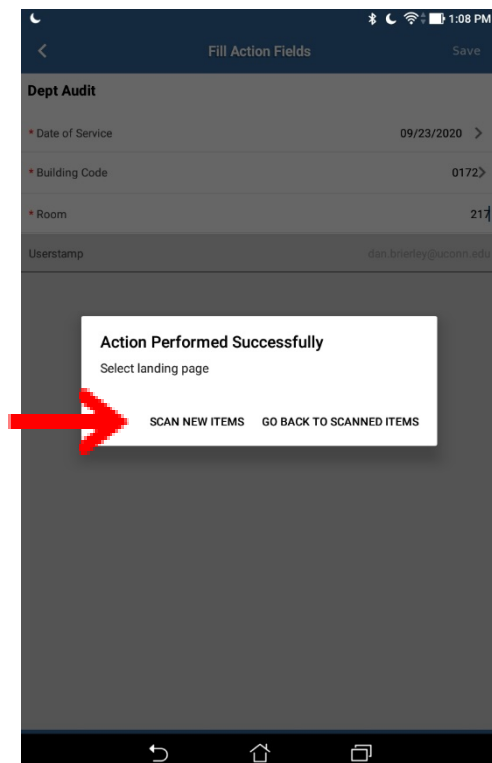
1:08 PM

Fill Action Fields

Save

Dept Audit

* Date of Service 09/23/2020

* Building Code 0172

* Room 217

Userstamp dan.brierley@uconn.edu

Action Performed Successfully

Select landing page

SCAN NEW ITEMS GO BACK TO SCANNED ITEMS